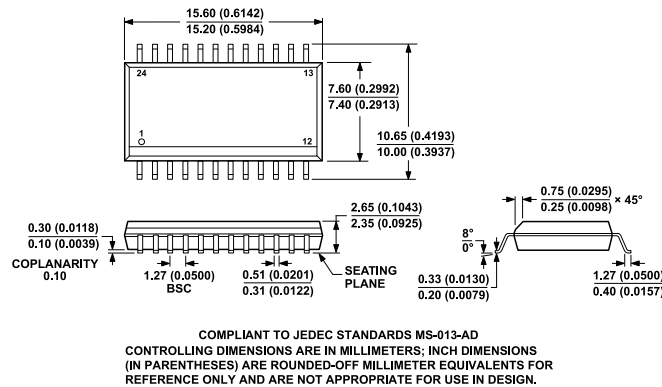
15.60 (0.6142)
15.20 (0.5984)

24
13
1
12

7.60 (0.2992)
7.40 (0.2913)

10.65 (0.4193)
10.00 (0.3937)

0.30 (0.0118)
0.10 (0.0039)

COPLANARITY
0.10

1.27 (0.0500)
BSC

0.51 (0.0201)
0.31 (0.0122)

2.65 (0.1043)
2.35 (0.0925)

SEATING
PLANE

0.75 (0.0295)
0.25 (0.0098) × 45°

8°
0°

0.33 (0.0130)
0.20 (0.0079)

1.27 (0.0500)
0.40 (0.0157)

COMPLIANT TO JEDEC STANDARDS MS-013-AD
CONTROLLING DIMENSIONS ARE IN MILLIMETERS; INCH DIMENSIONS (IN PARENTHESES) ARE ROUNDED-OFF MILLIMETER EQUIVALENTS FOR REFERENCE ONLY AND ARE NOT APPROPRIATE FOR USE IN DESIGN.